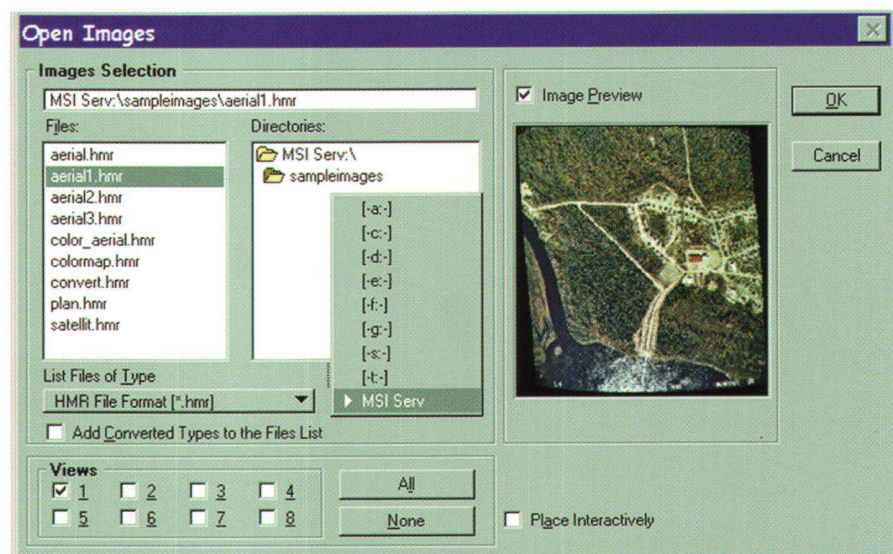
Open Images

Images Selection

MSI Serv:\sampleimages\aerial1.hmr

Files:

aerial.hmr
aerial1.hmr
aerial2.hmr
aerial3.hmr
color_aerial.hmr
colormap.hmr
convert.hmr
plan.hmr
satellit.hmr

Directories:

MSI Serv:\
sampleimages

[-a:-]
[-c:-]
[-d:-]
[-e:-]
[-f:-]
[-g:-]
[-s:-]
[-t:-]
MSI Serv

List Files of Type

HMR File Format (*.hmr)

Add Converted Types to the Files List

Image Preview

OK

Cancel

Views

1
2
3
4
5
6
7
8

All

None

Place Interactively